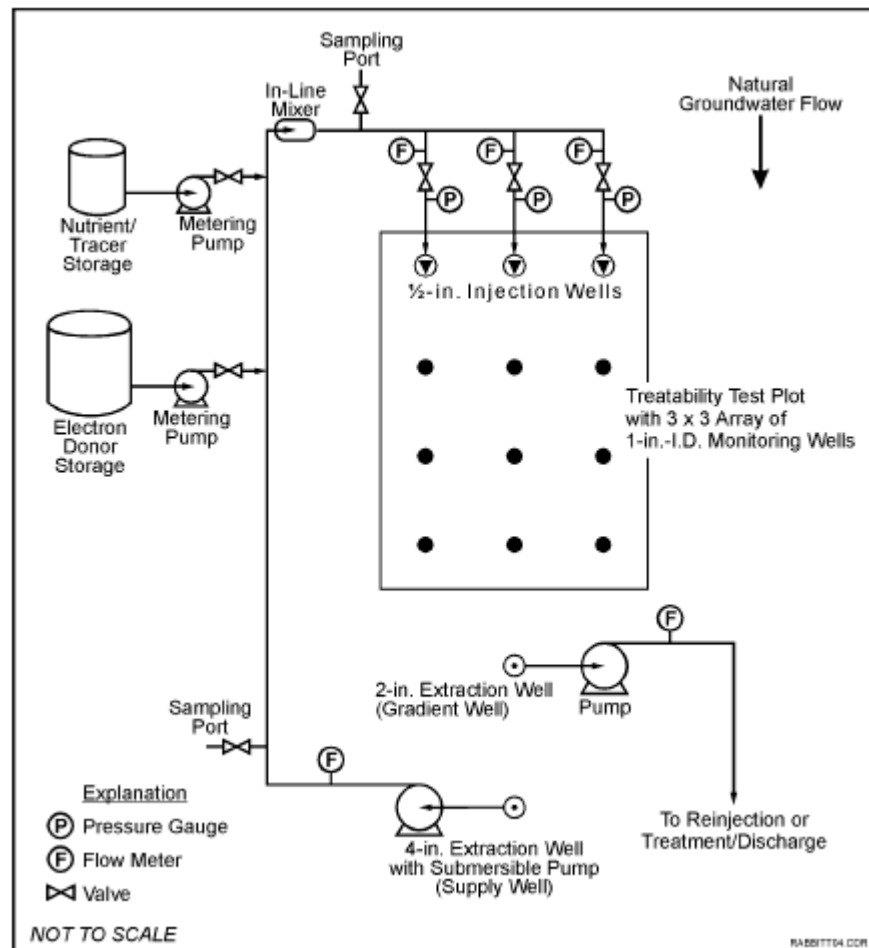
Sampling Port

In-Line Mixer

Natural Groundwater Flow

F F F

P P P

Nutrient/ Tracer Storage

Metering Pump

½-in. Injection Wells

Electron Donor Storage

Metering Pump

Treatability Test Plot with 3 x 3 Array of 1-in.-I.D. Monitoring Wells

F

2-in. Extraction Well (Gradient Well)

Pump

Sampling Port

F

To Reinjection or Treatment/Discharge

Explanation

P Pressure Gauge

F Flow Meter

Valve

4-in. Extraction Well with Submersible Pump (Supply Well)

NOT TO SCALE

RABBITT04.CDR